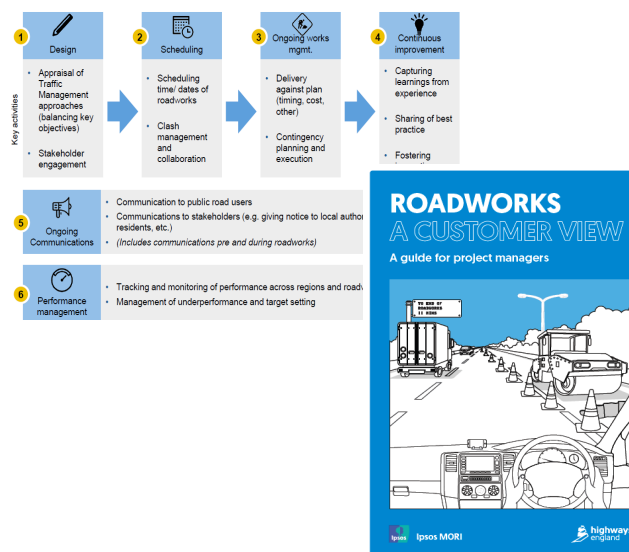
1 Design

2 Scheduling

3 Ongoing works mgmt.

4 Continuous improvement

Key activities

• Appraisal of Traffic Management approaches (balancing key objectives)

• Stakeholder engagement

• Scheduling time/ dates of roadworks

• Clash management and collaboration

• Delivery against plan (timing, cost, other)

• Contingency planning and execution

• Capturing learnings from experience

• Sharing of best practice

• Fostering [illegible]

5 Ongoing Communications

• Communication to public road users

• Communications to stakeholders (e.g. giving notice to local author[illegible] residents, etc.)

• (Includes communications pre and during roadworks)

6 Performance management

• Tracking and monitoring of performance across regions and roadw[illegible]

• Management of underperformance and target setting

ROADWORKS
A CUSTOMER VIEW

A guide for project managers

THE END OF ROADWORKS IS NIGH

Ipsos MORI

highways england